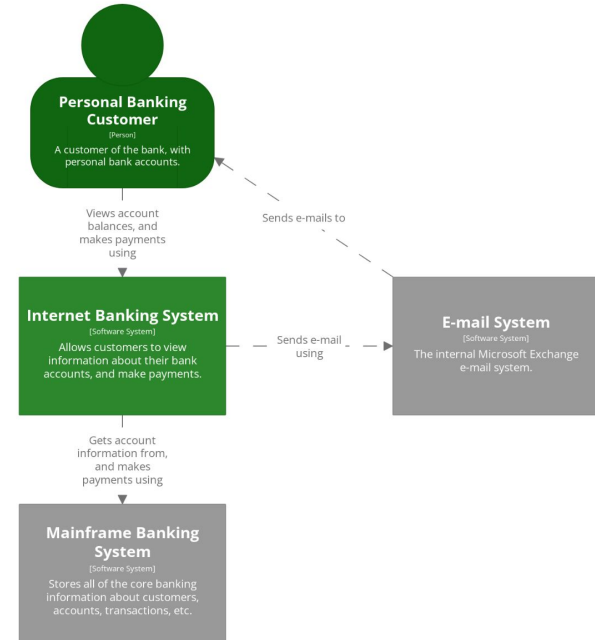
Personal Banking Customer
[Person]
A customer of the bank, with personal bank accounts.

Views account balances, and makes payments using

Sends e-mails to

Internet Banking System
[Software System]
Allows customers to view information about their bank accounts, and make payments.

Sends e-mail using

E-mail System
[Software System]
The internal Microsoft Exchange e-mail system.

Gets account information from, and makes payments using

Mainframe Banking System
[Software System]
Stores all of the core banking information about customers, accounts, transactions, etc.